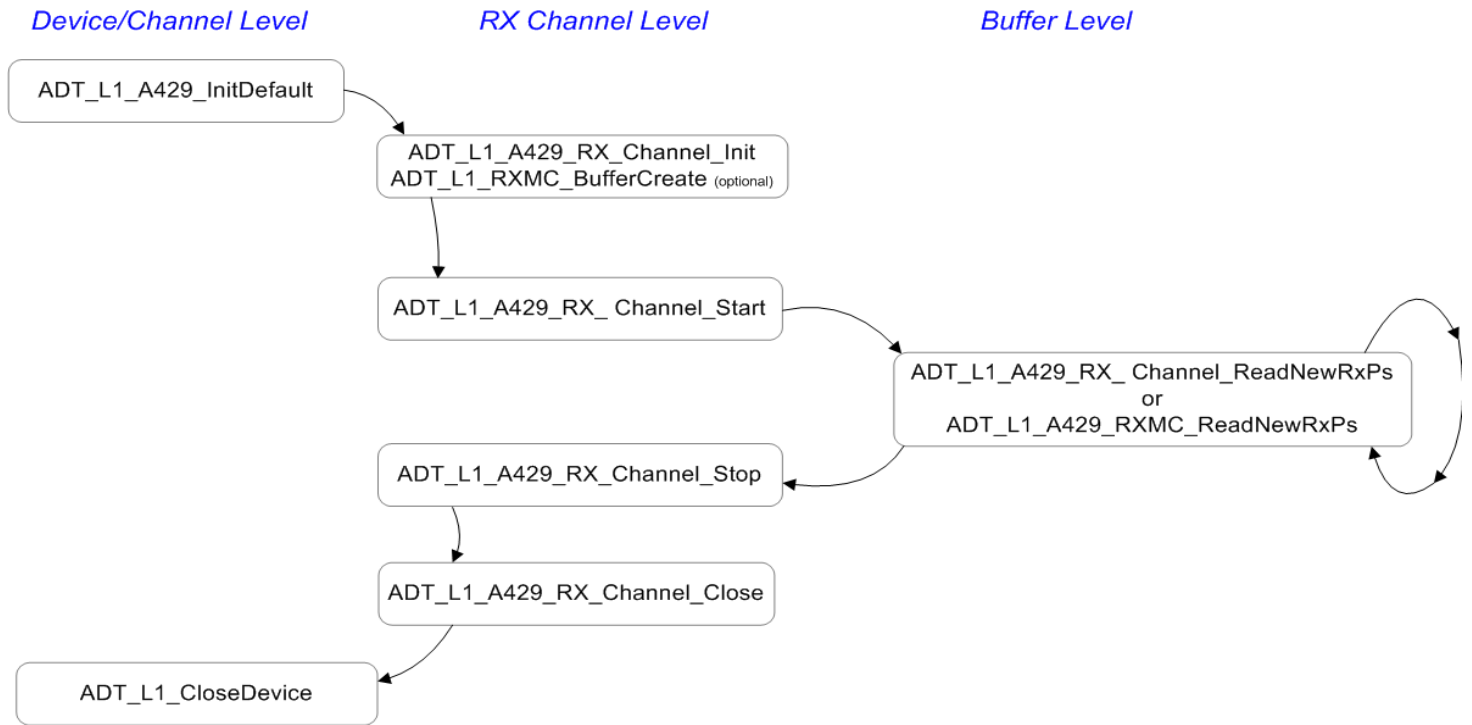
Device/Channel Level

RX Channel Level

Buffer Level

ADT_L1_A429_InitDefault

ADT_L1_A429_RX_Channel_Init
ADT_L1_RXMC_BufferCreate (optional)

ADT_L1_A429_RX_ Channel_Start

ADT_L1_A429_RX_ Channel_ReadNewRxPs
or
ADT_L1_A429_RXMC_ReadNewRxPs

ADT_L1_A429_RX_Channel_Stop

ADT_L1_A429_RX_Channel_Close

ADT_L1_CloseDevice